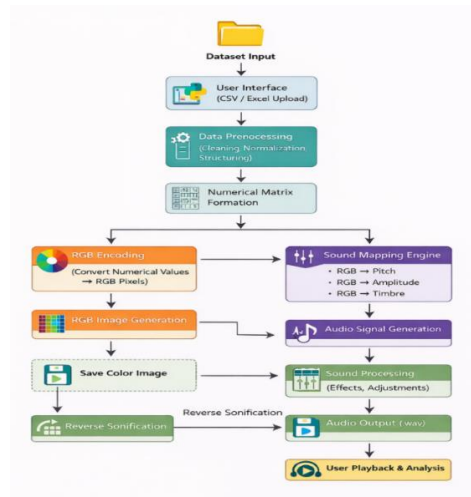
Dataset Input

User Interface (CSV / Excel Upload)

Data Preprocessing (Cleaning, Normalization, Structuring)

Numerical Matrix Formation

RGB Encoding (Convert Numerical Values → RGB Pixels)

Sound Mapping Engine
• RGB → Pitch
• RGB → Amplitude
• RGB → Timbre

RGB Image Generation

Audio Signal Generation

Save Color Image

Sound Processing (Effects, Adjustments)

Reverse Sonification

Reverse Sonification

Audio Output (.wav)

User Playback & Analysis